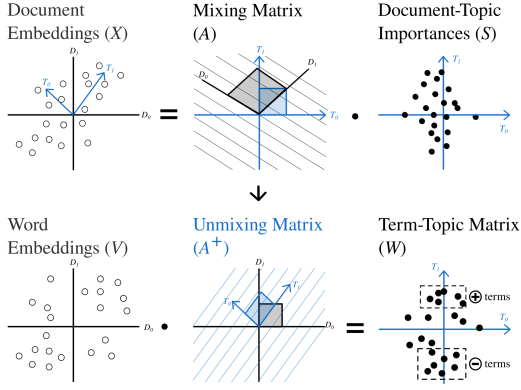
Document Embeddings $(X)$

$D_1$

$T_0$

$T_1$

$D_0$

=

Mixing Matrix $(A)$

$T_1$

$D_0$

$D_1$

$T_0$

•

Document-Topic Importances $(S)$

$T_1$

$T_0$

↓

Word Embeddings $(V)$

$D_1$

$D_0$

•

Unmixing Matrix $(A^+)$

$D_1$

$T_0$

$T_1$

$D_0$

=

Term-Topic Matrix $(W)$

$T_1$

⊕ terms

$T_0$

⊖ terms